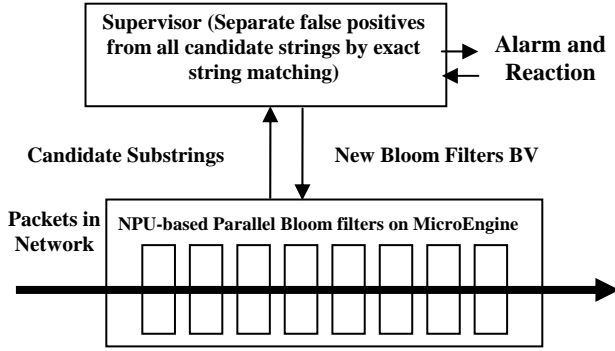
Supervisor (Separate false positives from all candidate strings by exact string matching)

Alarm and Reaction

Candidate Substrings

New Bloom Filters BV

Packets in Network

NPU-based Parallel Bloom filters on MicroEngine